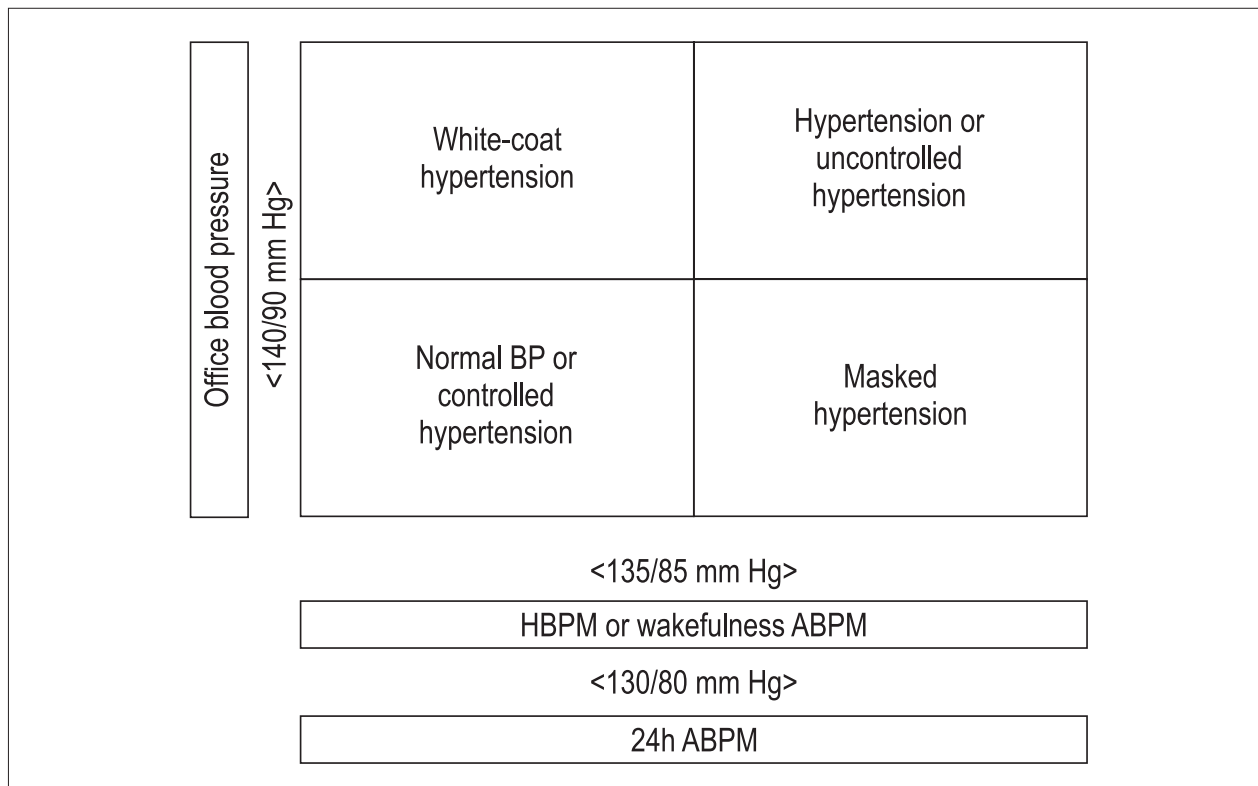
Office blood pressure

<140/90 mm Hg>

| White-coat hypertension | Hypertension or uncontrolled hypertension |
|---|---|
| Normal BP or controlled hypertension | Masked hypertension |

<135/85 mm Hg>

HBPM or wakefulness ABPM

<130/80 mm Hg>

24h ABPM